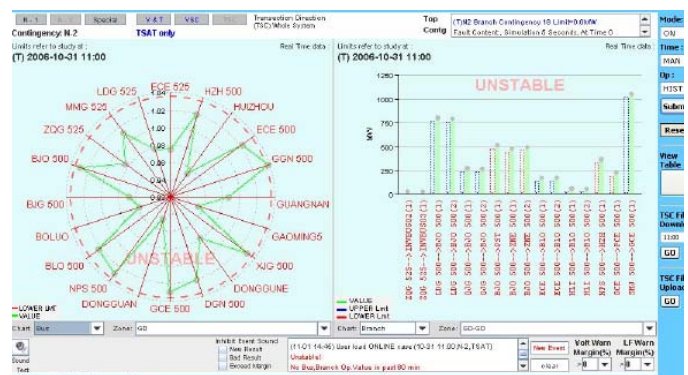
N - 1 | N - 2 | Special | V&T | VSC | TSC | Transaction Direction (TSC)Whole System | Top Contig | (T)N2 Branch Contingency 18 Limit=0.0MW | Fault Content, Simulation 6 Seconds, At Time 0 | Mode: | ON | Time | MAN | Op: | H3ST | Subm | Rese | View Table | TSC Fil Downl | 11:00 | GO | TSC Fil Uploa | GO

Contingency: N-2

TSAT only

Limits refer to study at :
(T) 2006-10-31 11:00

Real Time data

ECE 525
HZH 500
LDG 525
HUIZHOU
MMG 525
ECE 500
ZQG 525
GGN 500
BJO 500
GUANGNAN
BJG 500
GAOMING5
BOLUO
BLO 500
XJG 500
DONGGUNE
NPS 500
DGN 500
DONGGUAN
GCE 500

1.04
1.02
1
0.98
0.96
0.94
0.92

UNSTABLE

LOWER Lmt
VALUE

Limits refer to study at :
(T) 2006-10-31 11:00

Real Time data

UNSTABLE

MW

1250
1000
750
500
250
0

VALUE
UPPER Lmt
LOWER Lmt

Chart: Bus
Zone: GD
Chart: Branch
Zone: GD-GD

Sound Test

Inhibit Event Sound
New Result
Bad Result
Exceed Margin

(11-01 14:46) User load ONLINE case (10-31 11:00,N-2,TSAT)
Unstable!
No Bus,Branch Op.Value in past 60 min

New Event

Volt Warn Margin(%)
LF Warn Margin(%)